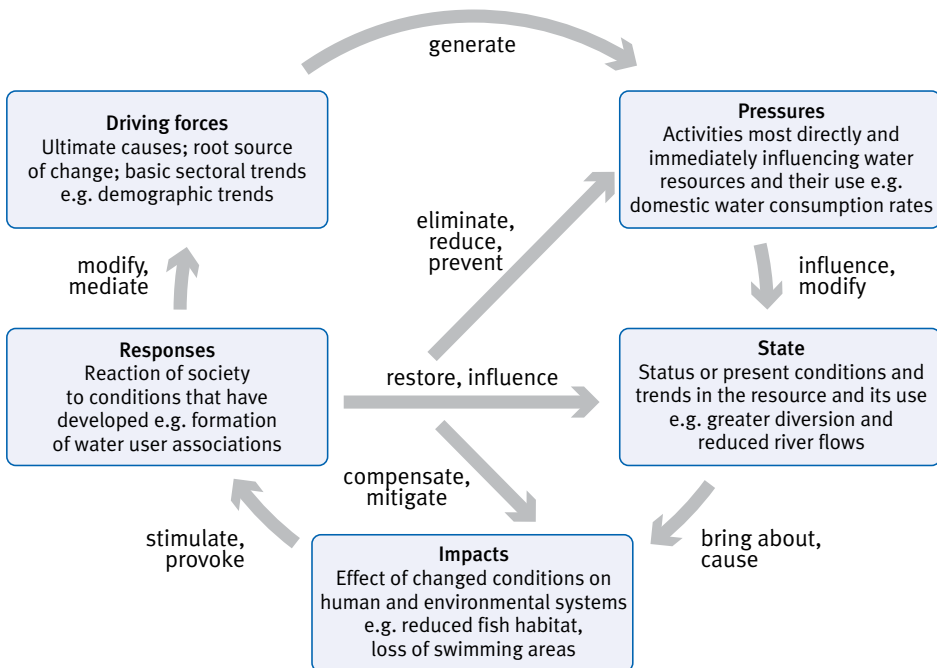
generate

Driving forces
Ultimate causes; root source of change; basic sectoral trends e.g. demographic trends

Pressures
Activities most directly and immediately influencing water resources and their use e.g. domestic water consumption rates

eliminate, reduce, prevent

modify, mediate

influence, modify

Responses
Reaction of society to conditions that have developed e.g. formation of water user associations

restore, influence

State
Status or present conditions and trends in the resource and its use e.g. greater diversion and reduced river flows

compensate, mitigate

stimulate, provoke

Impacts
Effect of changed conditions on human and environmental systems e.g. reduced fish habitat, loss of swimming areas

bring about, cause